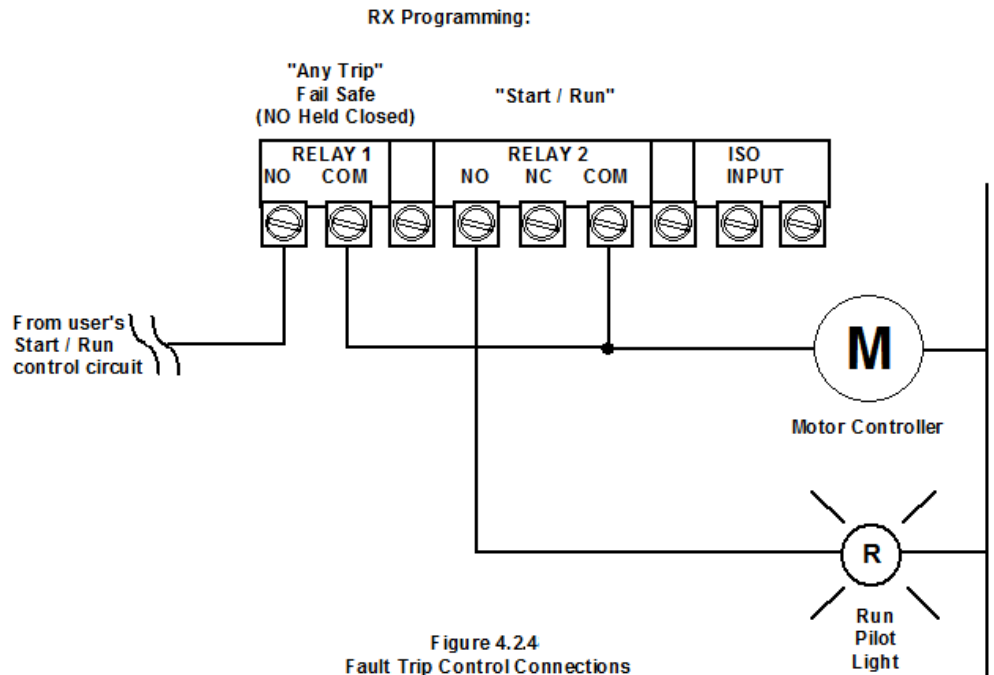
RX Programming:

"Any Trip"
Fail Safe
(NO Held Closed)

"Start / Run"

RELAY 1
NO COM

RELAY 2
NO NC COM

ISO
INPUT

From user's
Start / Run
control circuit

M

Motor Controller

R

Run
Pilot
Light

Figure 4.2.4
Fault Trip Control Connections